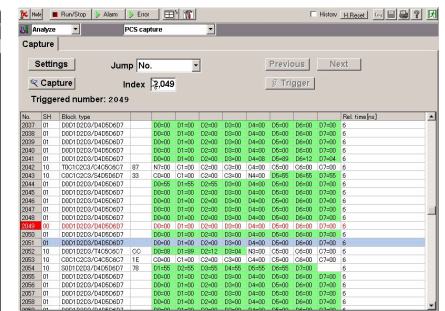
Hold | Run/Stop | Alarm | Error | History | H Reset

Analyze | PCS capture

Capture

Settings | Jump No. | Previous | Next

Capture | Index 2,049 | Trigger

Triggered number: 2049

| No. | SH | Block type | | | | | | | | | | | Rel. time[ns] |
|---|---|---|---|---|---|---|---|---|---|---|---|---|---|
| 2037 | 01 | D0D1D2D3/D4D5D6D7 | | D0=00 | D1=00 | D2=00 | D3=00 | D4=00 | D5=00 | D6=00 | D7=00 | | 6 |
| 2038 | 01 | D0D1D2D3/D4D5D6D7 | | D0=00 | D1=00 | D2=00 | D3=00 | D4=00 | D5=00 | D6=00 | D7=00 | | 6 |
| 2039 | 01 | D0D1D2D3/D4D5D6D7 | | D0=00 | D1=00 | D2=00 | D3=00 | D4=00 | D5=00 | D6=00 | D7=00 | | 6 |
| 2040 | 01 | D0D1D2D3/D4D5D6D7 | | D0=00 | D1=00 | D2=00 | D3=00 | D4=00 | D5=00 | D6=00 | D7=00 | | 6 |
| 2041 | 01 | D0D1D2D3/D4D5D6D7 | | D0=00 | D1=00 | D2=00 | D3=00 | D4=08 | D5=00 | D6=12 | D7=04 | | 6 |
| 2042 | 10 | T0D1D2D3/C4C5C6C7 | 87 | N7=00 | C1=00 | C2=00 | C3=00 | C4=00 | C5=00 | C6=00 | C7=00 | | 6 |
| 2043 | 10 | C0C1C2C3/D4D5D6D7 | 33 | C0=00 | C1=00 | C2=00 | C3=00 | N4=00 | D5=55 | D6=55 | D7=55 | | 6 |
| 2044 | 01 | D0D1D2D3/D4D5D6D7 | | D0=55 | D1=55 | D2=55 | D3=00 | D4=00 | D5=00 | D6=00 | D7=00 | | 6 |
| 2045 | 01 | D0D1D2D3/D4D5D6D7 | | D0=00 | D1=00 | D2=00 | D3=00 | D4=00 | D5=00 | D6=00 | D7=00 | | 6 |
| 2046 | 01 | D0D1D2D3/D4D5D6D7 | | D0=00 | D1=00 | D2=00 | D3=00 | D4=00 | D5=00 | D6=00 | D7=00 | | 6 |
| 2047 | 01 | D0D1D2D3/D4D5D6D7 | | D0=00 | D1=00 | D2=00 | D3=00 | D4=00 | D5=00 | D6=00 | D7=00 | | 6 |
| 2048 | 01 | D0D1D2D3/D4D5D6D7 | | D0=00 | D1=00 | D2=00 | D3=00 | D4=00 | D5=00 | D6=00 | D7=00 | | 6 |
| 2049 | 00 | D0D1D2D3/D4D5D6D7 | | D0=00 | D1=00 | D2=00 | D3=00 | D4=00 | D5=00 | D6=00 | D7=00 | | 6 |
| 2050 | 01 | D0D1D2D3/D4D5D6D7 | | D0=00 | D1=00 | D2=00 | D3=00 | D4=00 | D5=00 | D6=00 | D7=00 | | 6 |
| 2051 | 01 | D0D1D2D3/D4D5D6D7 | | D0=00 | D1=00 | D2=00 | D3=00 | D4=00 | D5=00 | D6=00 | D7=00 | | 6 |
| 2052 | 10 | D0D1D2D3/T4C5C6C7 | CC | D0=B8 | D1=B9 | D2=12 | D3=84 | T4=00 | C5=00 | C6=00 | C7=00 | | 6 |
| 2053 | 10 | C0C1C2C3/C4C5C6C7 | 1E | C0=00 | C1=00 | C2=00 | C3=00 | C4=00 | C5=00 | C6=00 | C7=00 | | 6 |
| 2054 | 10 | D0D1D2D3/D4D5D6D7 | 78 | D1=55 | D2=55 | D3=55 | D4=55 | D5=55 | D6=55 | D7=D5 | | | 6 |
| 2055 | 01 | D0D1D2D3/D4D5D6D7 | | D0=00 | D1=00 | D2=00 | D3=00 | D4=00 | D5=00 | D6=00 | D7=00 | | 6 |
| 2056 | 01 | D0D1D2D3/D4D5D6D7 | | D0=00 | D1=00 | D2=00 | D3=00 | D4=00 | D5=00 | D6=00 | D7=00 | | 6 |
| 2057 | 01 | D0D1D2D3/D4D5D6D7 | | D0=00 | D1=00 | D2=00 | D3=00 | D4=00 | D5=00 | D6=00 | D7=00 | | 6 |
| 2058 | 01 | D0D1D2D3/D4D5D6D7 | | D0=00 | D1=00 | D2=00 | D3=00 | D4=00 | D5=00 | D6=00 | D7=00 | | 6 |